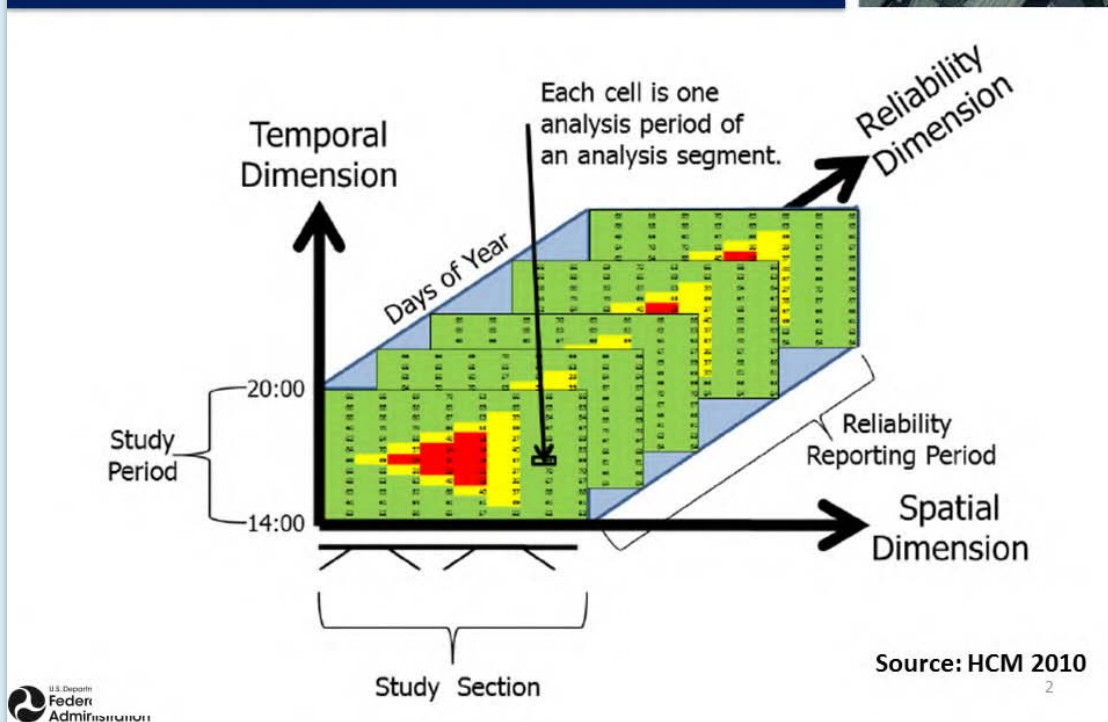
Temporal Dimension

Each cell is one analysis period of an analysis segment.

Reliability Dimension

Days of Year

20:00

Study Period

14:00

Reliability Reporting Period

Spatial Dimension

Study Section

Source: HCM 2010

U.S. Departn
Feder
Admir

2